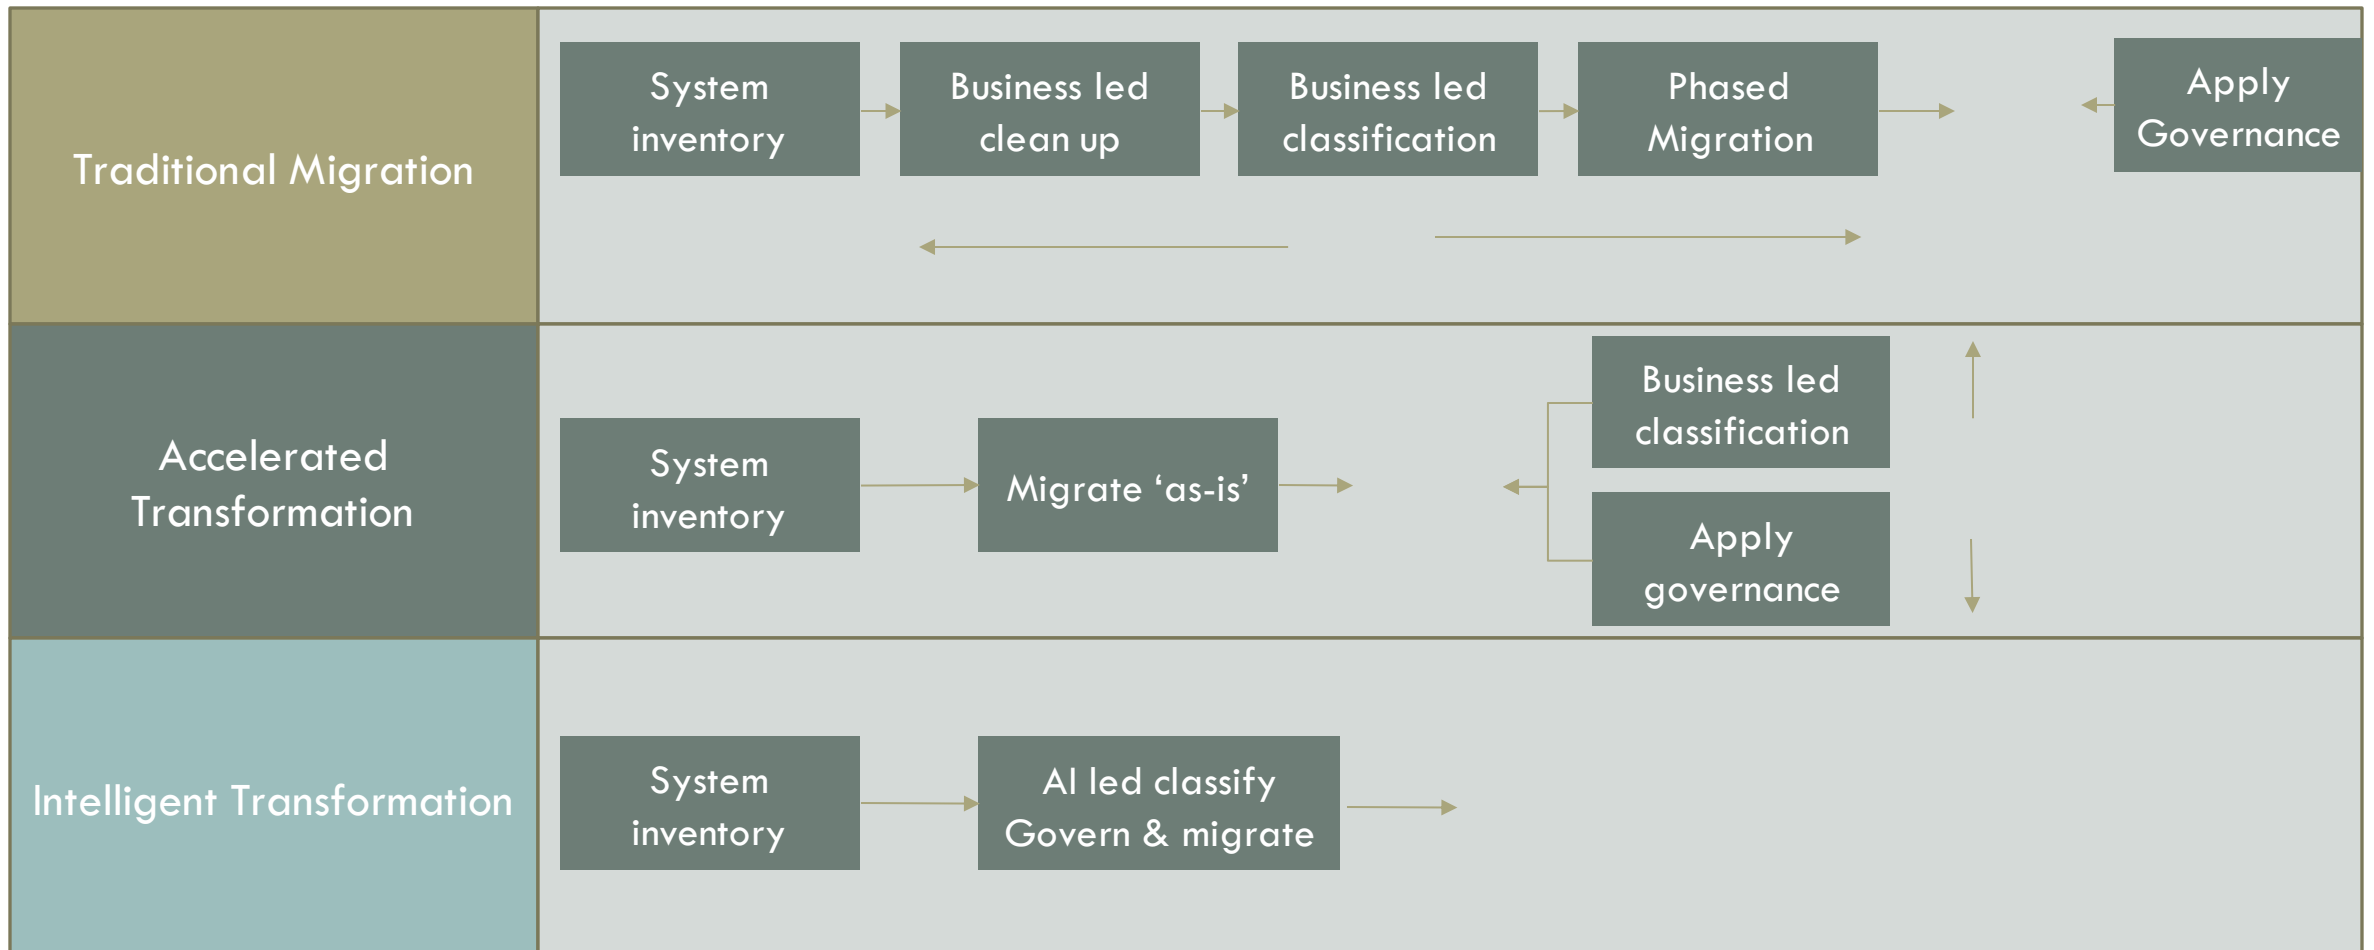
Traditional Migration

System inventory

Business led clean up

Business led classification

Phased Migration

Apply Governance

Accelerated Transformation

System inventory

Migrate ‘as-is’

Business led classification

Apply governance

Intelligent Transformation

System inventory

AI led classify Govern & migrate